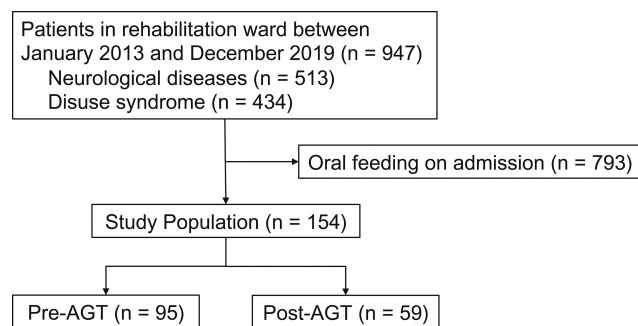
Patients in rehabilitation ward between January 2013 and December 2019 (n = 947)
Neurological diseases (n = 513)
Disuse syndrome (n = 434)

Oral feeding on admission (n = 793)

Study Population (n = 154)

Pre-AGT (n = 95)

Post-AGT (n = 59)